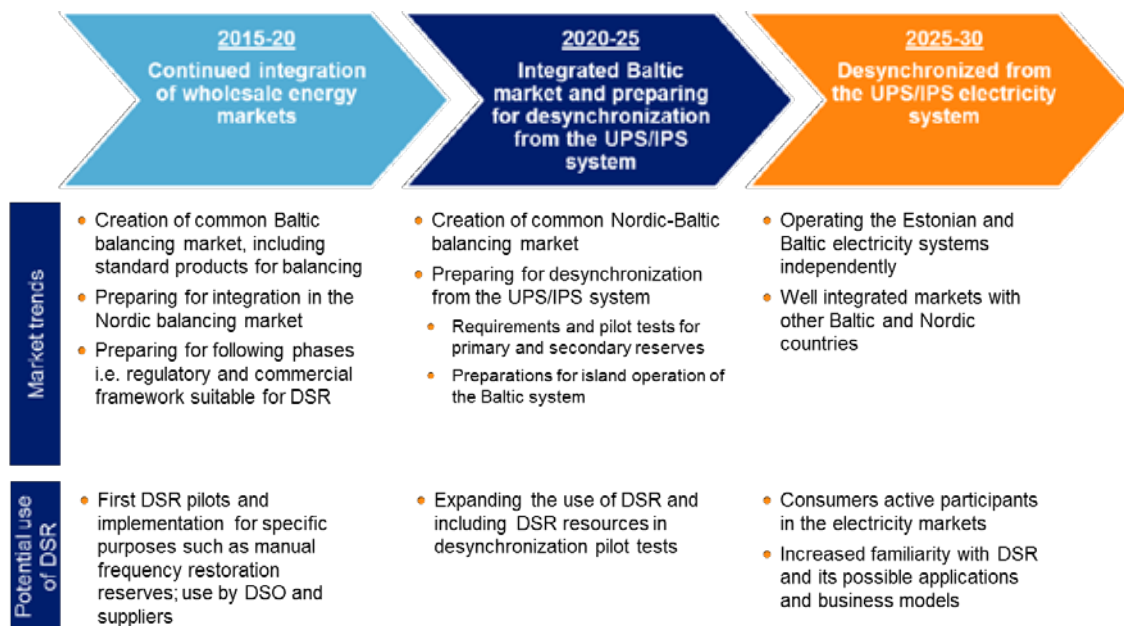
2015-20
Continued integration of wholesale energy markets

2020-25
Integrated Baltic market and preparing for desynchronization from the UPS/IPS system

2025-30
Desynchronized from the UPS/IPS electricity system

Market trends

- Creation of common Baltic balancing market, including standard products for balancing
- Preparing for integration in the Nordic balancing market
- Preparing for following phases i.e. regulatory and commercial framework suitable for DSR

- Creation of common Nordic-Baltic balancing market
- Preparing for desynchronization from the UPS/IPS system
  - Requirements and pilot tests for primary and secondary reserves
  - Preparations for island operation of the Baltic system

- Operating the Estonian and Baltic electricity systems independently
- Well integrated markets with other Baltic and Nordic countries

Potential use of DSR

- First DSR pilots and implementation for specific purposes such as manual frequency restoration reserves; use by DSO and suppliers

- Expanding the use of DSR and including DSR resources in desynchronization pilot tests

- Consumers active participants in the electricity markets
- Increased familiarity with DSR and its possible applications and business models